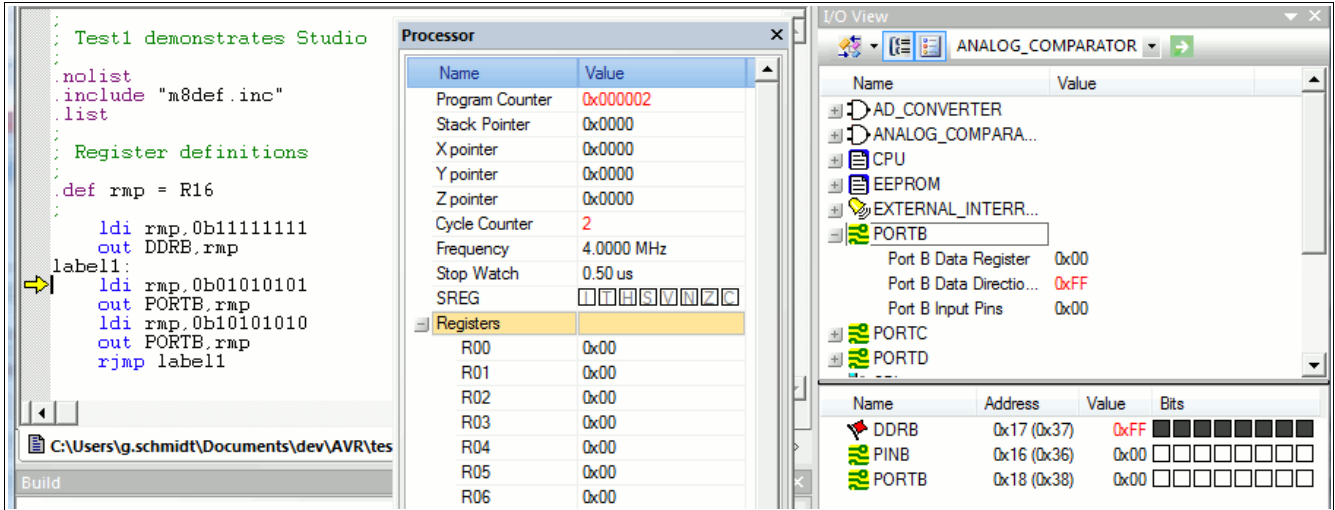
;
; Test1 demonstrates Studio
;
.nolist
.include "m8def.inc"
.list
;
; Register definitions
;
.def rmp = R16
;
ldi rmp,0b11111111
out DDRB,rmp
label1:
ldi rmp,0b01010101
out PORTB,rmp
ldi rmp,0b10101010
out PORTB,rmp
rjmp label1

C:\Users\g.schmidt\Documents\dev\AVR\tes

Build

Processor

| Name | Value |
|---|---|
| Program Counter | 0x000002 |
| Stack Pointer | 0x0000 |
| X pointer | 0x0000 |
| Y pointer | 0x0000 |
| Z pointer | 0x0000 |
| Cycle Counter | 2 |
| Frequency | 4.0000 MHz |
| Stop Watch | 0.50 us |
| SREG | I T H S V N Z C |
| Registers | |
| R00 | 0x00 |
| R01 | 0x00 |
| R02 | 0x00 |
| R03 | 0x00 |
| R04 | 0x00 |
| R05 | 0x00 |
| R06 | 0x00 |

I/O View

ANALOG_COMPARATOR

| Name | Value |
|---|---|
| AD_CONVERTER | |
| ANALOG_COMPARA... | |
| CPU | |
| EEPROM | |
| EXTERNAL_INTERR... | |
| PORTB | |
| Port B Data Register | 0x00 |
| Port B Data Directio... | 0xFF |
| Port B Input Pins | 0x00 |
| PORTC | |
| PORTD | |

| Name | Address | Value | Bits |
|---|---|---|---|
| DDRB | 0x17 (0x37) | 0xFF | |
| PINB | 0x16 (0x36) | 0x00 | |
| PORTB | 0x18 (0x38) | 0x00 | |